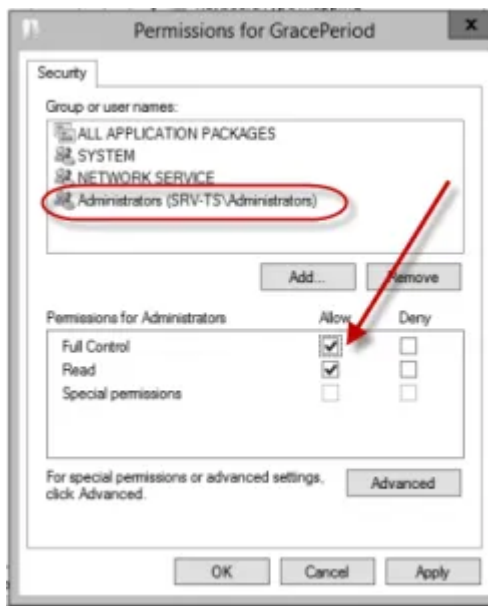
Permissions for GracePeriod

Security

Group or user names:

ALL APPLICATION PACKAGES
SYSTEM
NETWORK SERVICE
Administrators (SRV-TS\Administrators)

Add...
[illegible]emove

| Permissions for Administrators | Allow | Deny |
|---|---|---|
| Full Control | ✓ | |
| Read | ✓ | |
| Special permissions | | |

For special permissions or advanced settings, click Advanced.

Advanced

OK
Cancel
Apply